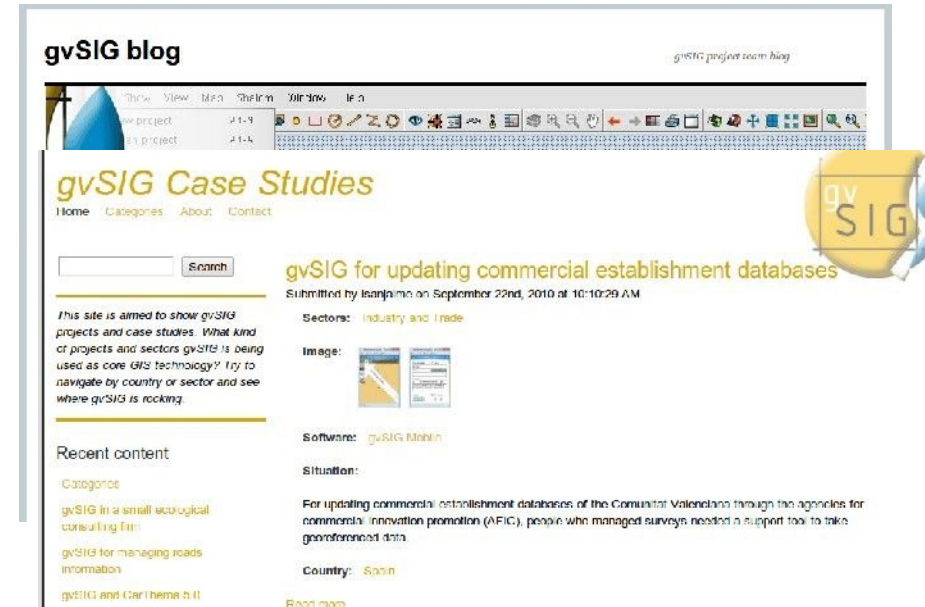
gvSIG blog

gvSIG project team blog

Show View Map Shell Window Help

w project

an project

gvSIG Case Studies

Home Categories About Contact

gv SIG

Search

This site is aimed to show gvSIG projects and case studies. What kind of projects and sectors gvSIG is being used as core GIS technology? Try to navigate by country or sector and see where gvSIG is rocking.

Recent content

Categories

gvSIG in a small ecological consulting firm

gvSIG for managing roads information

gvSIG and CartHema 5.0

gvSIG for updating commercial establishment databases

Submitted by lsanjaime on September 22nd, 2010 at 10:10:29 AM

Sectors: Industry and Trade

Image:

Software: gvSIG Mobile

Situation:

For updating commercial establishment databases of the Comunitat Valenciana through the agencies for commercial innovation promotion (AFIC), people who managed surveys needed a support tool to take georeferenced data.

Country: Spain

Read more